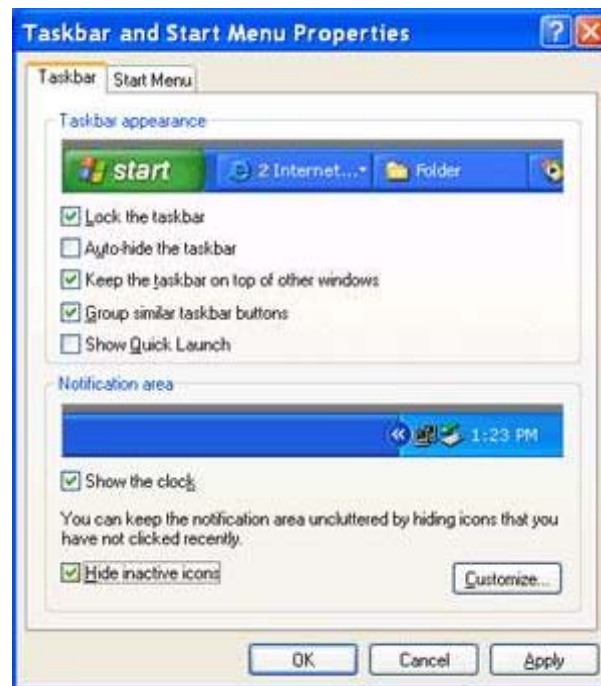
Taskbar and Start Menu Properties

Taskbar | Start Menu

Taskbar appearance

start | 2 Internet... | Folder

Lock the taskbar

Auto-hide the taskbar

Keep the taskbar on top of other windows

Group similar taskbar buttons

Show Quick Launch

Notification area

1:23 PM

Show the clock

You can keep the notification area uncluttered by hiding icons that you have not clicked recently.

Hide inactive icons

Customize...

OK | Cancel | Apply